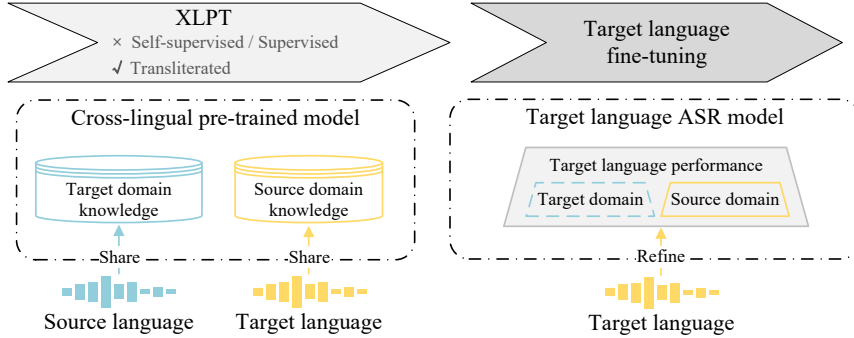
XLPT

× Self-supervised / Supervised

√ Transliterated

Target language fine-tuning

Cross-lingual pre-trained model

Target domain knowledge

Source domain knowledge

Share

Share

Source language

Target language

Target language ASR model

Target language performance

Target domain

Source domain

Refine

Target language